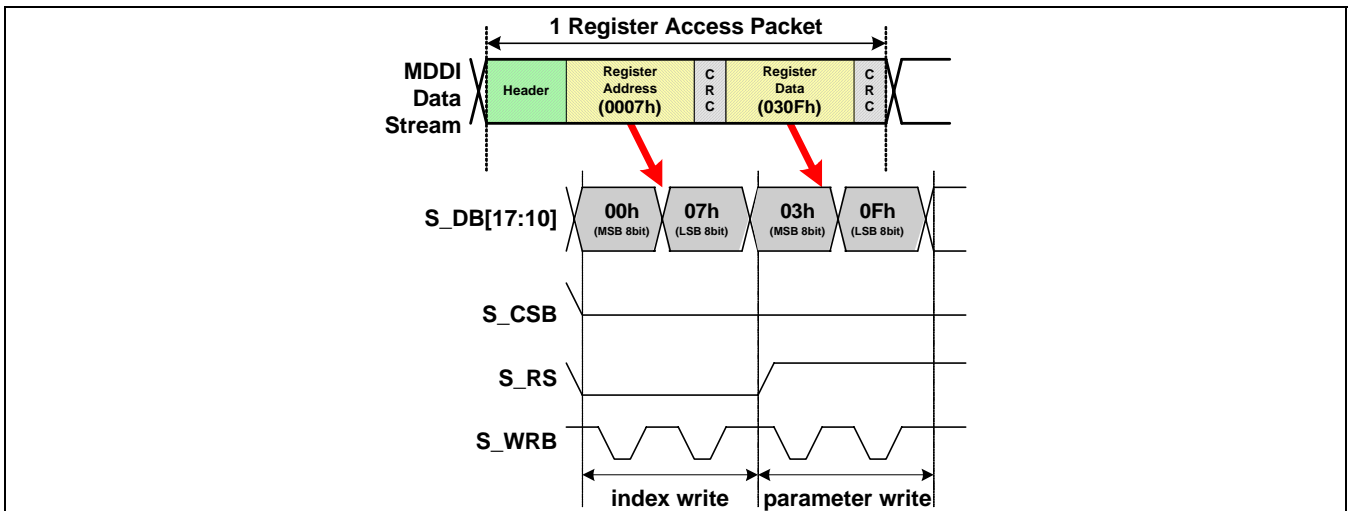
1 Register Access Packet

MDDI Data Stream

Header

Register Address (0007h)

C R C

Register Data (030Fh)

C R C

S_DB[17:10]

00h (MSB 8bit)

07h (LSB 8bit)

03h (MSB 8bit)

0Fh (LSB 8bit)

S_CSB

S_RS

S_WRB

index write

parameter write